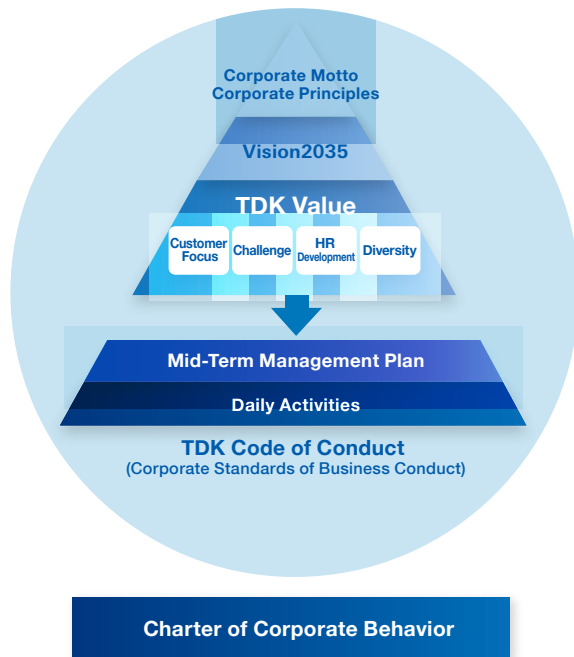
Corporate Motto
Corporate Principles

Vision2035

TDK Value

Customer Focus

Challenge

HR Development

Diversity

Mid-Term Management Plan

Daily Activities

TDK Code of Conduct
(Corporate Standards of Business Conduct)

Charter of Corporate Behavior